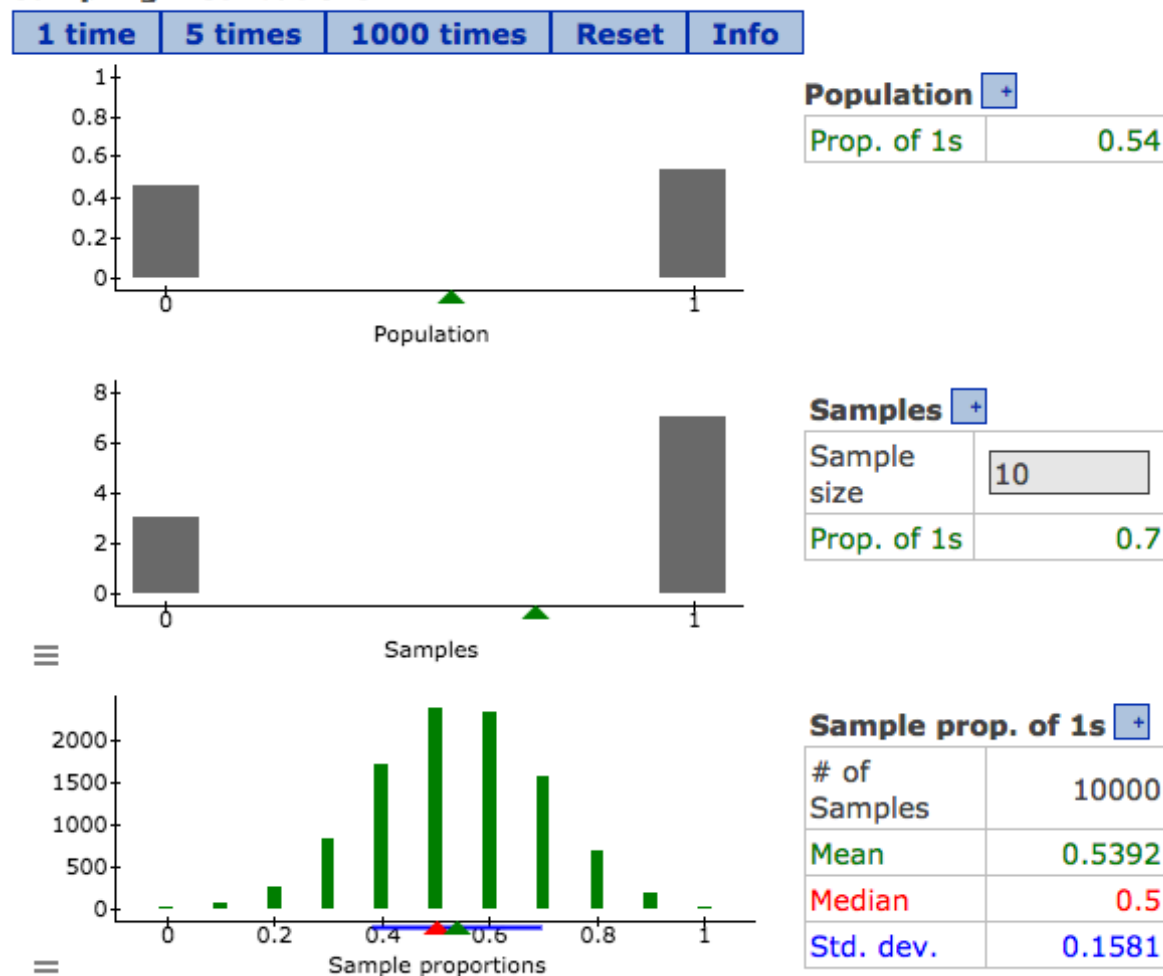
| 1 time | 5 times | 1000 times | Reset | Info |
|---|---|---|---|---|

1
0.8
0.6
0.4
0.2
0
0
1
Population

**Population** +

| Prop. of 1s | 0.54 |
|---|---|

8
6
4
2
0
0
1
Samples

**Samples** +

| Sample size | 10 |
|---|---|
| Prop. of 1s | 0.7 |

2000
1500
1000
500
0
0
0.2
0.4
0.6
0.8
1
Sample proportions

**Sample prop. of 1s** +

| # of Samples | 10000 |
|---|---|
| Mean | 0.5392 |
| Median | 0.5 |
| Std. dev. | 0.1581 |